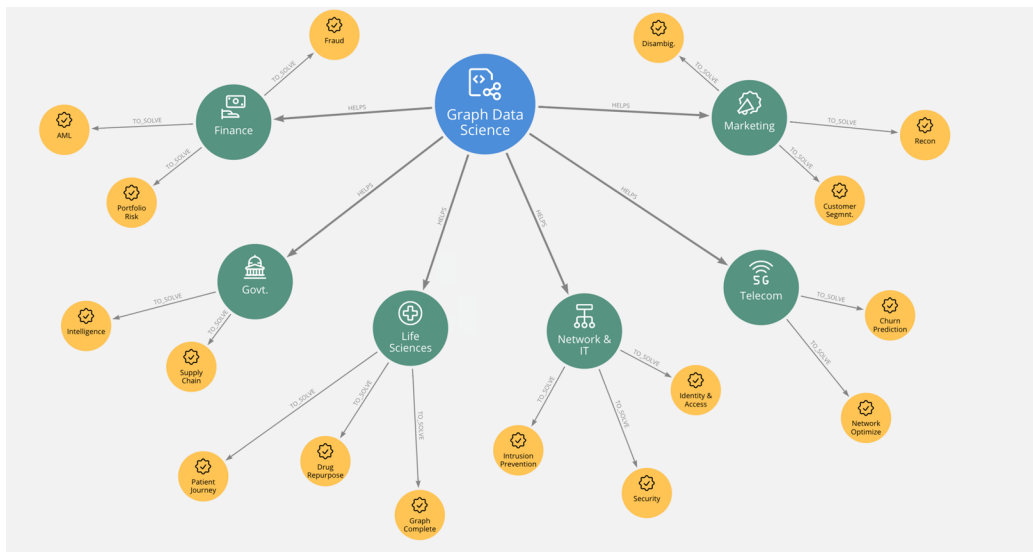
Graph Data Science

HELPS
Finance
TO_SOLVE
Fraud
TO_SOLVE
AML
TO_SOLVE
Portfolio Risk

HELPS
Marketing
TO_SOLVE
Disambig.
TO_SOLVE
Recon
TO_SOLVE
Customer Segmnt.

HELPS
Govt.
TO_SOLVE
Intelligence
TO_SOLVE
Supply Chain

HELPS
Life Sciences
TO_SOLVE
Patient Journey
TO_SOLVE
Drug Repurpose
TO_SOLVE
Graph Complete

HELPS
Network & IT
TO_SOLVE
Identity & Access
TO_SOLVE
Intrusion Prevention
TO_SOLVE
Security

HELPS
5G
Telecom
TO_SOLVE
Churn Prediction
TO_SOLVE
Network Optimize